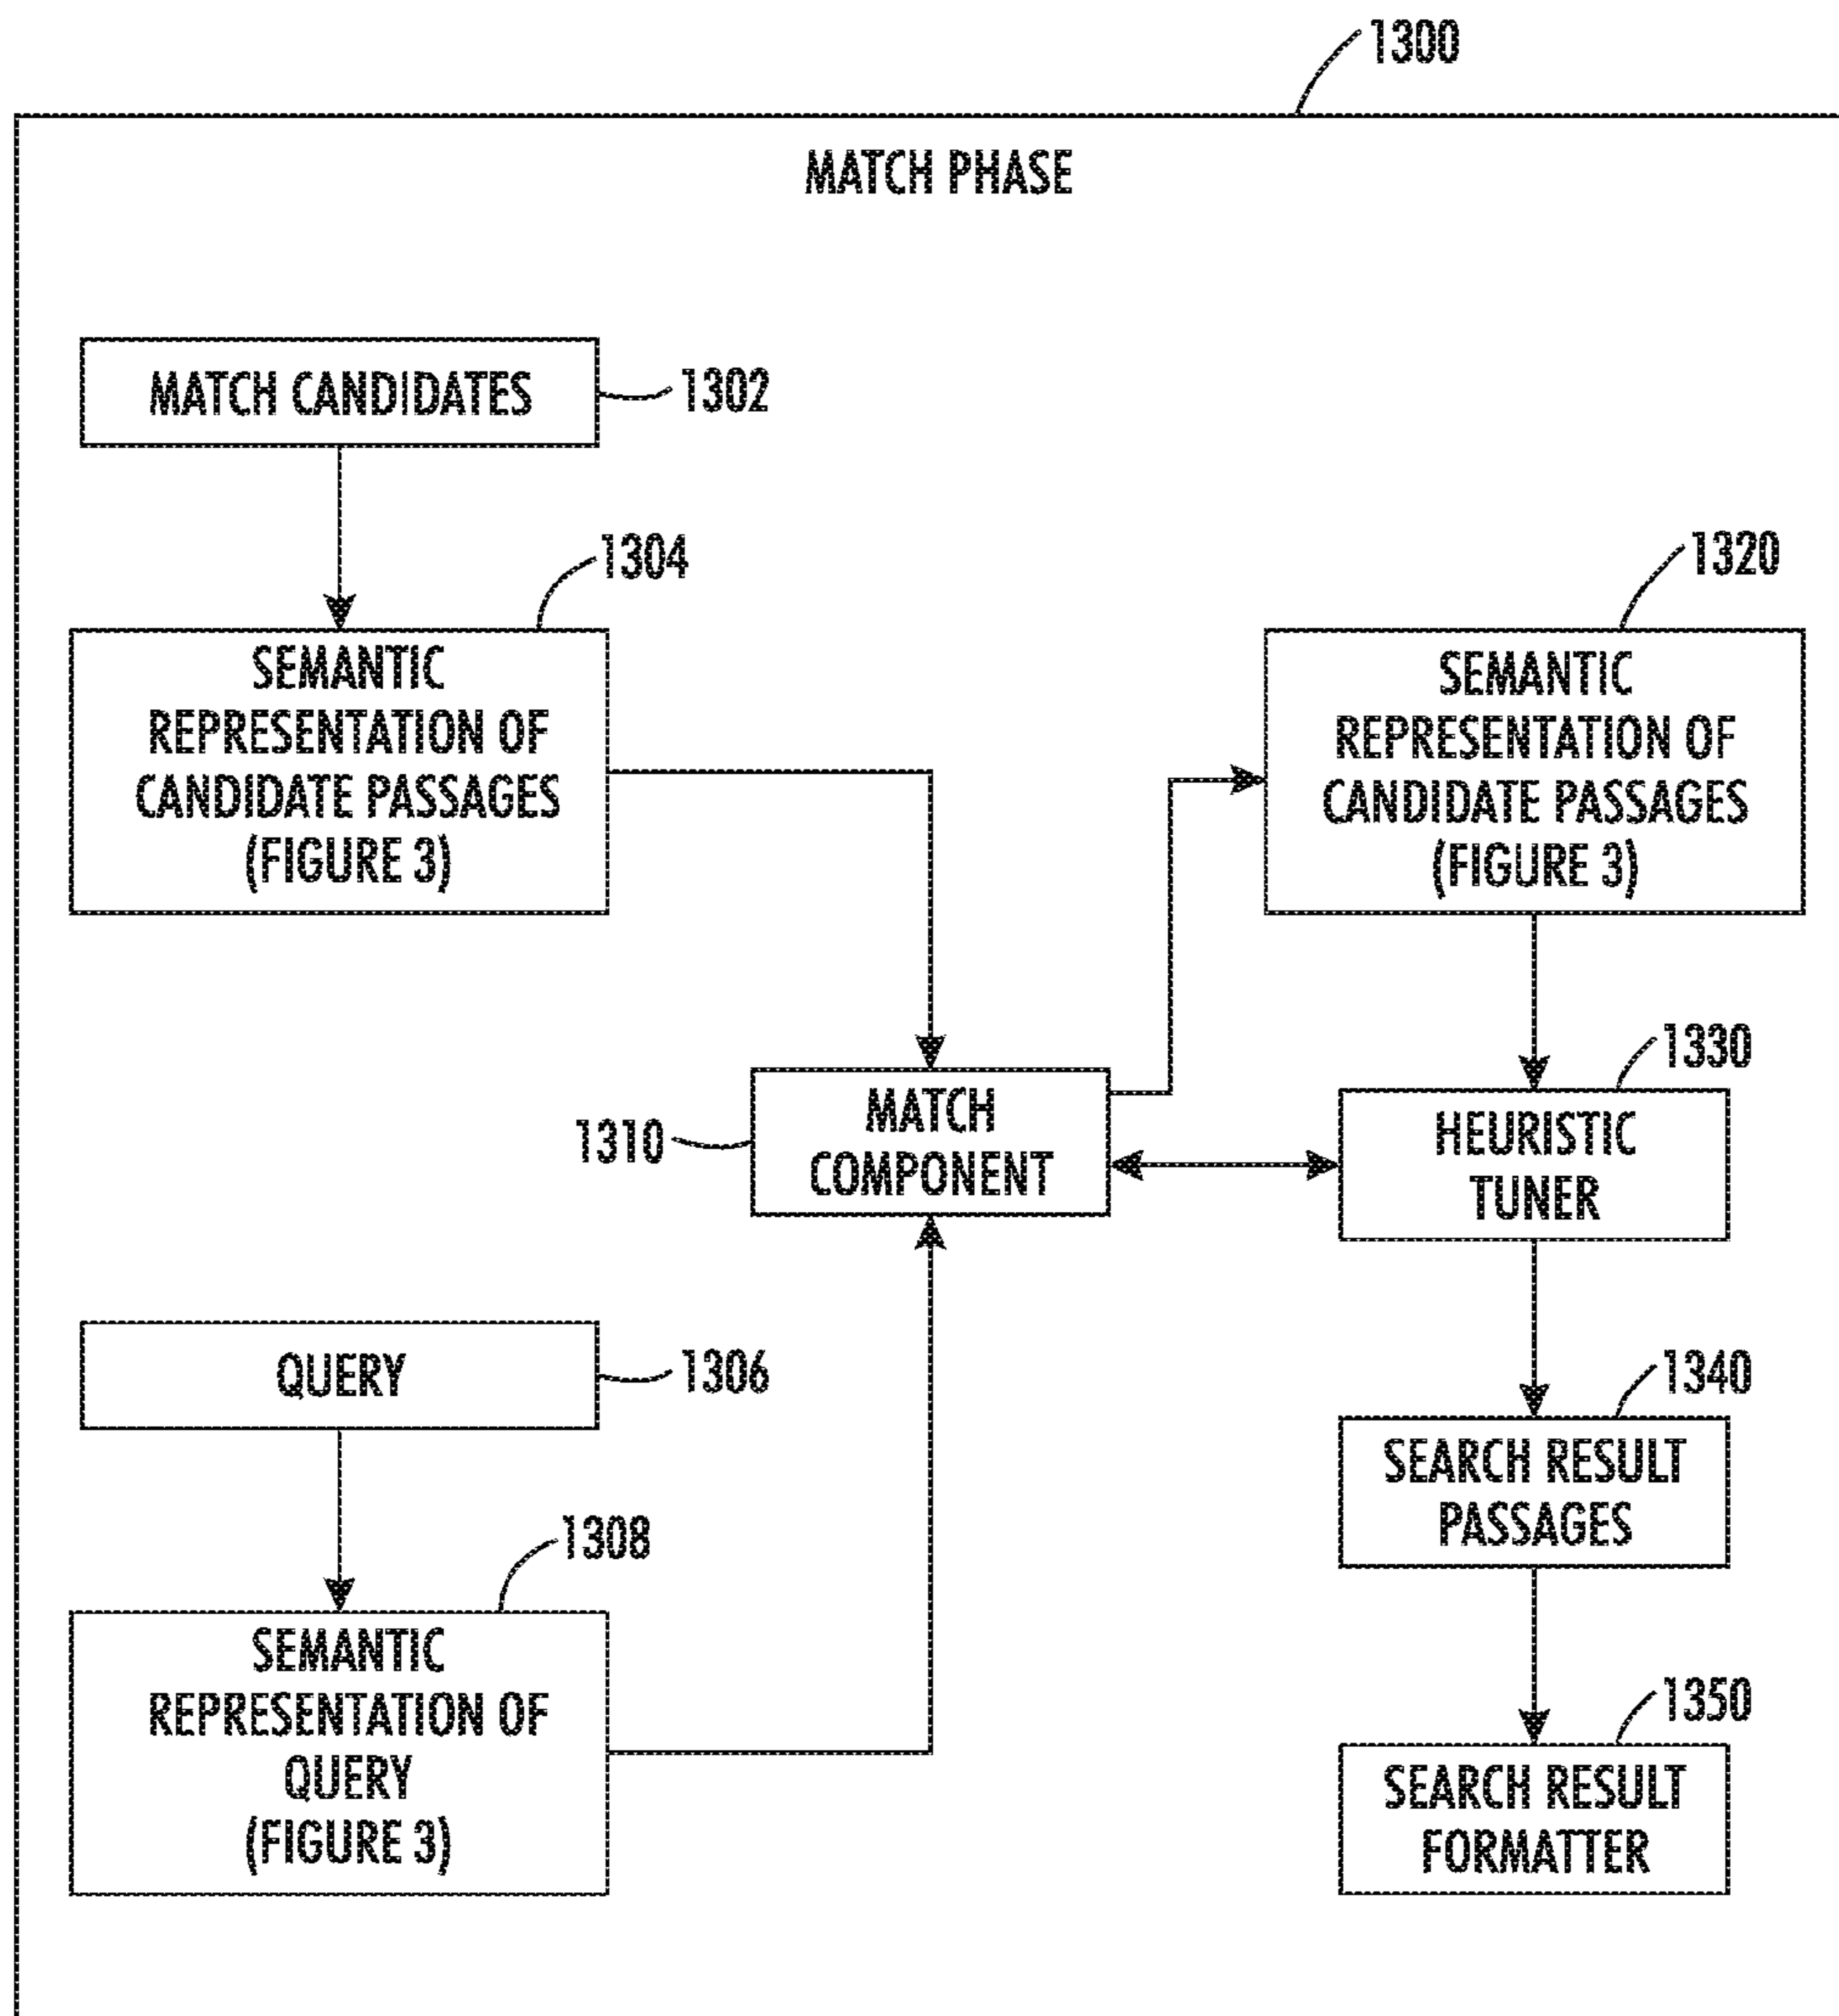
1300

MATCH PHASE

MATCH CANDIDATES 1302

1304
SEMANTIC REPRESENTATION OF CANDIDATE PASSAGES (FIGURE 3)

1320
SEMANTIC REPRESENTATION OF CANDIDATE PASSAGES (FIGURE 3)

1310 MATCH COMPONENT

1330
HEURISTIC TUNER

QUERY 1306

1340
SEARCH RESULT PASSAGES

1308
SEMANTIC REPRESENTATION OF QUERY (FIGURE 3)

1350
SEARCH RESULT FORMATTER